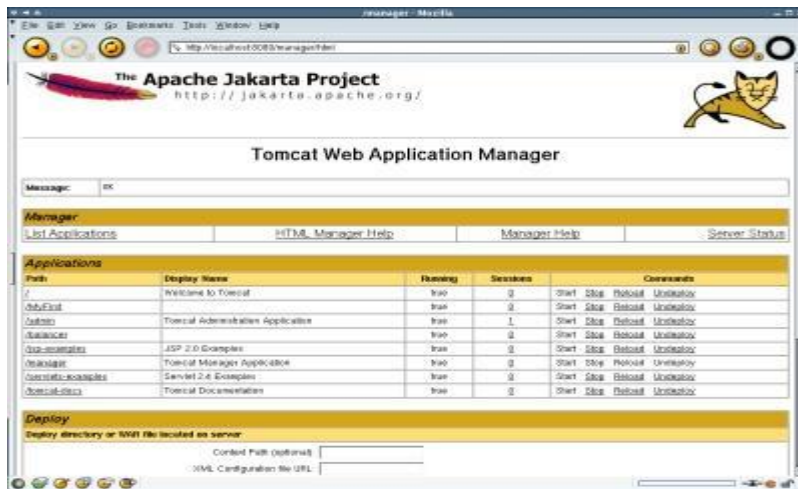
/manager - Mozilla

File Edit View Go Bookmarks Tools Window Help

http://localhost:8080/manager/html

The Apache Jakarta Project
http://jakarta.apache.org/

Tomcat Web Application Manager

Message: OK

Manager

| List Applications | HTML Manager Help | Manager Help | Server Status |
|---|---|---|---|

Applications

| Path | Display Name | Running | Sessions | Commands |
|---|---|---|---|---|
| / | Welcome to Tomcat | true | 0 | Start Stop Reload Undeploy |
| /MyFirst | | true | 0 | Start Stop Reload Undeploy |
| /admin | Tomcat Administration Application | true | 1 | Start Stop Reload Undeploy |
| /balancer | | true | 0 | Start Stop Reload Undeploy |
| /jsp-examples | JSP 2.0 Examples | true | 0 | Start Stop Reload Undeploy |
| /manager | Tomcat Manager Application | true | 0 | Start Stop Reload Undeploy |
| /servlets-examples | Servlet 2.4 Examples | true | 0 | Start Stop Reload Undeploy |
| /tomcat-docs | Tomcat Documentation | true | 0 | Start Stop Reload Undeploy |

Deploy

Deploy directory or WAR file located on server

Context Path (optional):

XML Configuration file URL: